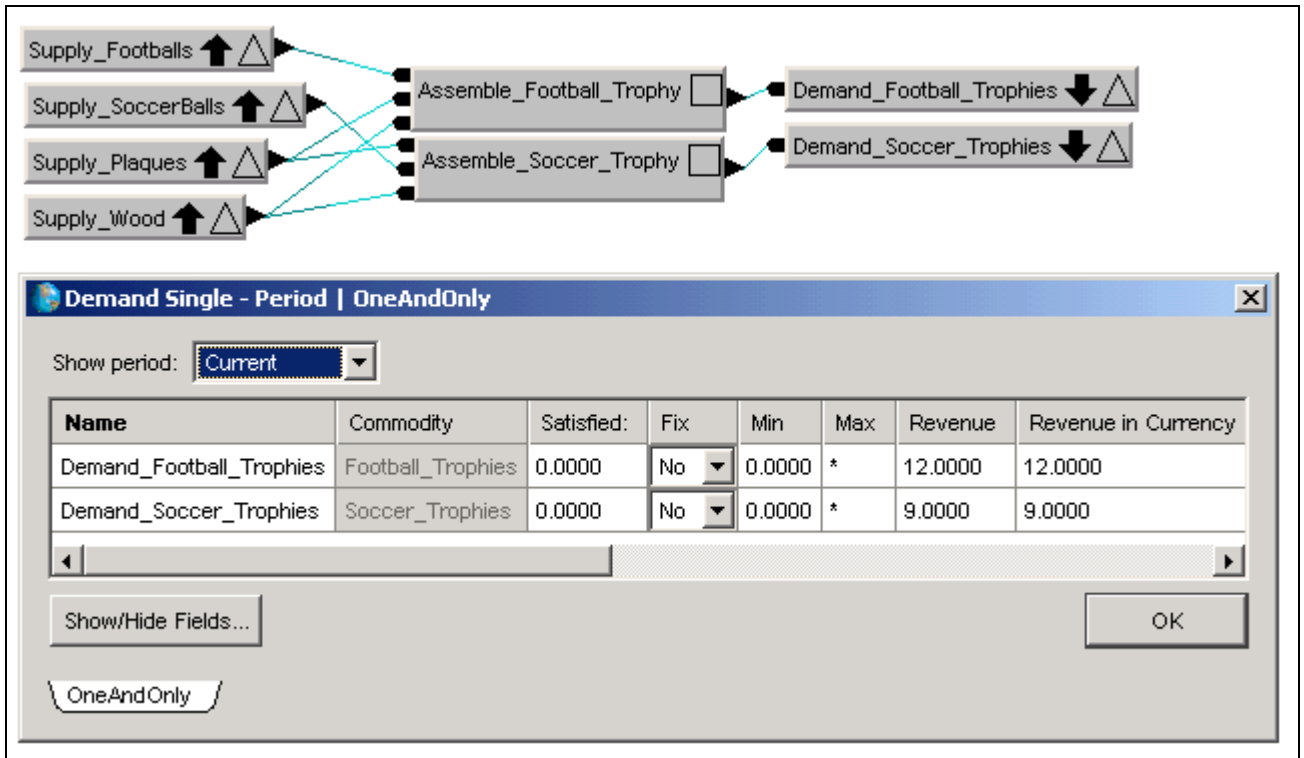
Supply_Footballs

Supply_SoccerBalls

Supply_Plaques

Supply_Wood

Assemble_Football_Trophy

Assemble_Soccer_Trophy

Demand_Football_Trophies

Demand_Soccer_Trophies

Demand Single - Period | OneAndOnly

Show period: Current

| Name | Commodity | Satisfied: | Fix | Min | Max | Revenue | Revenue in Currency |
|---|---|---|---|---|---|---|---|
| Demand_Football_Trophies | Football_Trophies | 0.0000 | No | 0.0000 | * | 12.0000 | 12.0000 |
| Demand_Soccer_Trophies | Soccer_Trophies | 0.0000 | No | 0.0000 | * | 9.0000 | 9.0000 |

Show/Hide Fields...

OK

OneAndOnly